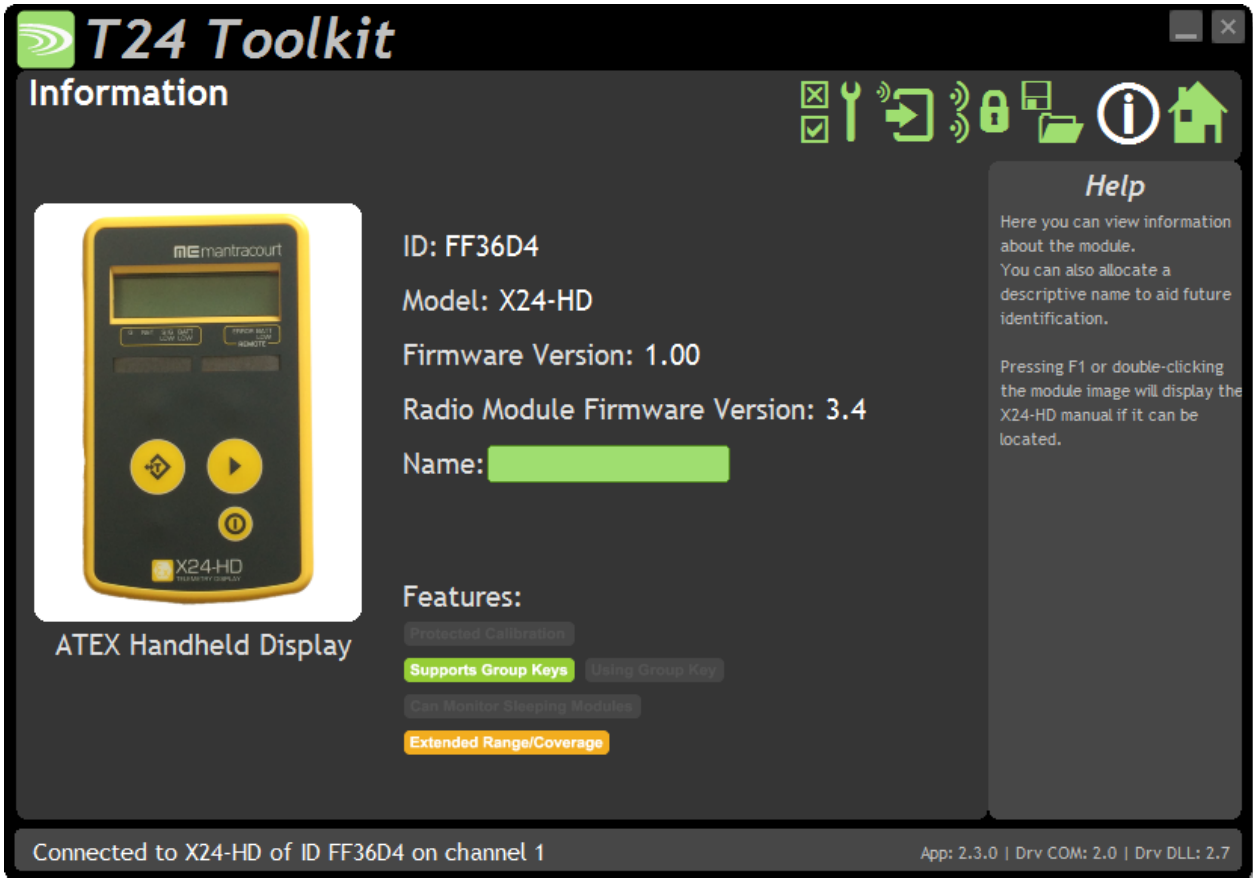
T24 Toolkit

Information

mantracourt

X24-HD

TELEMETRY DISPLAY

ATEX Handheld Display

ID: FF36D4

Model: X24-HD

Firmware Version: 1.00

Radio Module Firmware Version: 3.4

Name:

Features:

Protected Calibration

Supports Group Keys

Using Group Key

Can Monitor Sleeping Modules

Extended Range/Coverage

Help

Here you can view information about the module.
You can also allocate a descriptive name to aid future identification.

Pressing F1 or double-clicking the module image will display the X24-HD manual if it can be located.

Connected to X24-HD of ID FF36D4 on channel 1

App: 2.3.0 | Drv COM: 2.0 | Drv DLL: 2.7